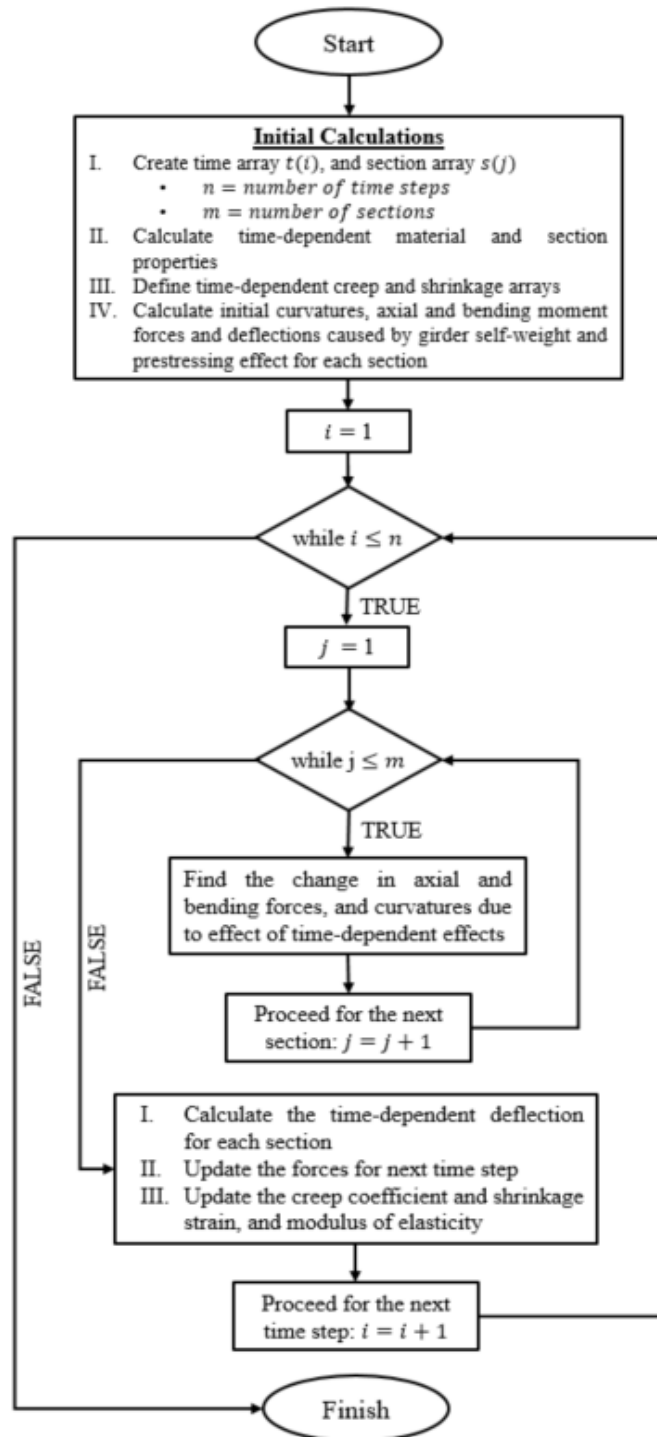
Start

Initial Calculations
I. Create time array $t(i)$, and section array $s(j)$
• $n = number\ of\ time\ steps$
• $m = number\ of\ sections$
II. Calculate time-dependent material and section properties
III. Define time-dependent creep and shrinkage arrays
IV. Calculate initial curvatures, axial and bending moment forces and deflections caused by girder self-weight and prestressing effect for each section

$i = 1$

while $i \leq n$

TRUE

$j = 1$

while $j \leq m$

TRUE

Find the change in axial and bending forces, and curvatures due to effect of time-dependent effects

Proceed for the next section: $j = j + 1$

FALSE

FALSE

I. Calculate the time-dependent deflection for each section
II. Update the forces for next time step
III. Update the creep coefficient and shrinkage strain, and modulus of elasticity

Proceed for the next time step: $i = i + 1$

Finish